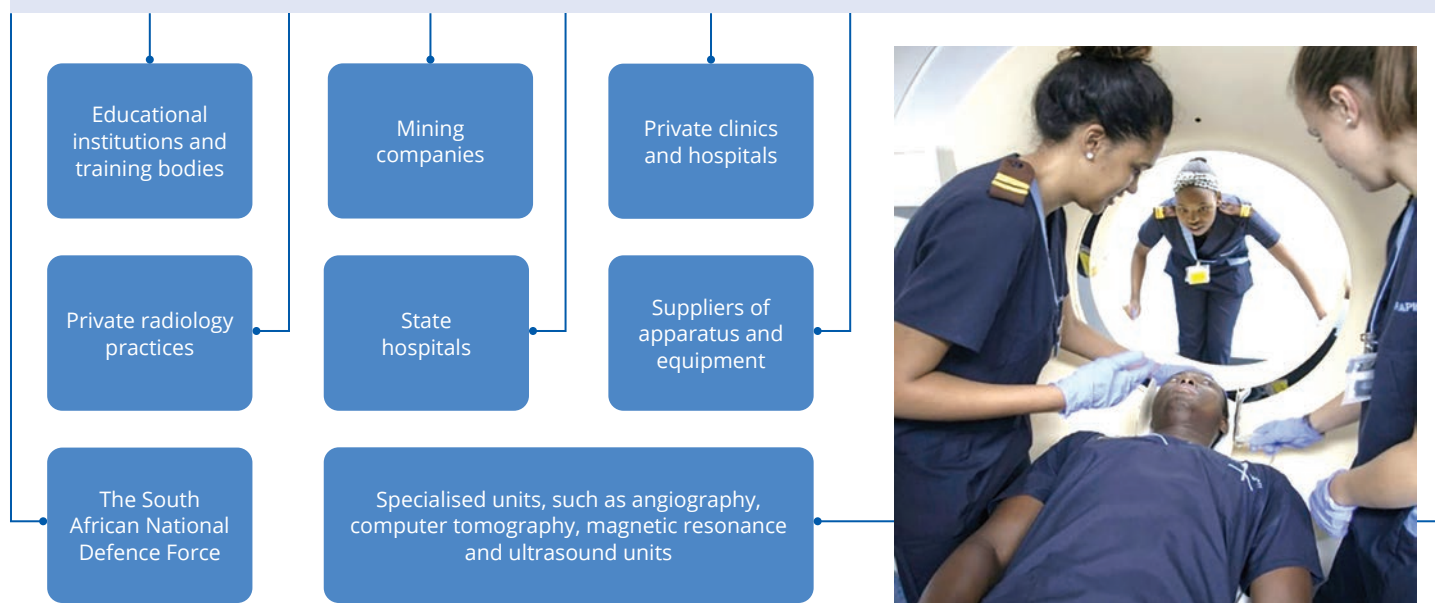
Educational institutions and training bodies

Mining companies

Private clinics and hospitals

Private radiology practices

State hospitals

Suppliers of apparatus and equipment

The South African National Defence Force

Specialised units, such as angiography, computer tomography, magnetic resonance and ultrasound units